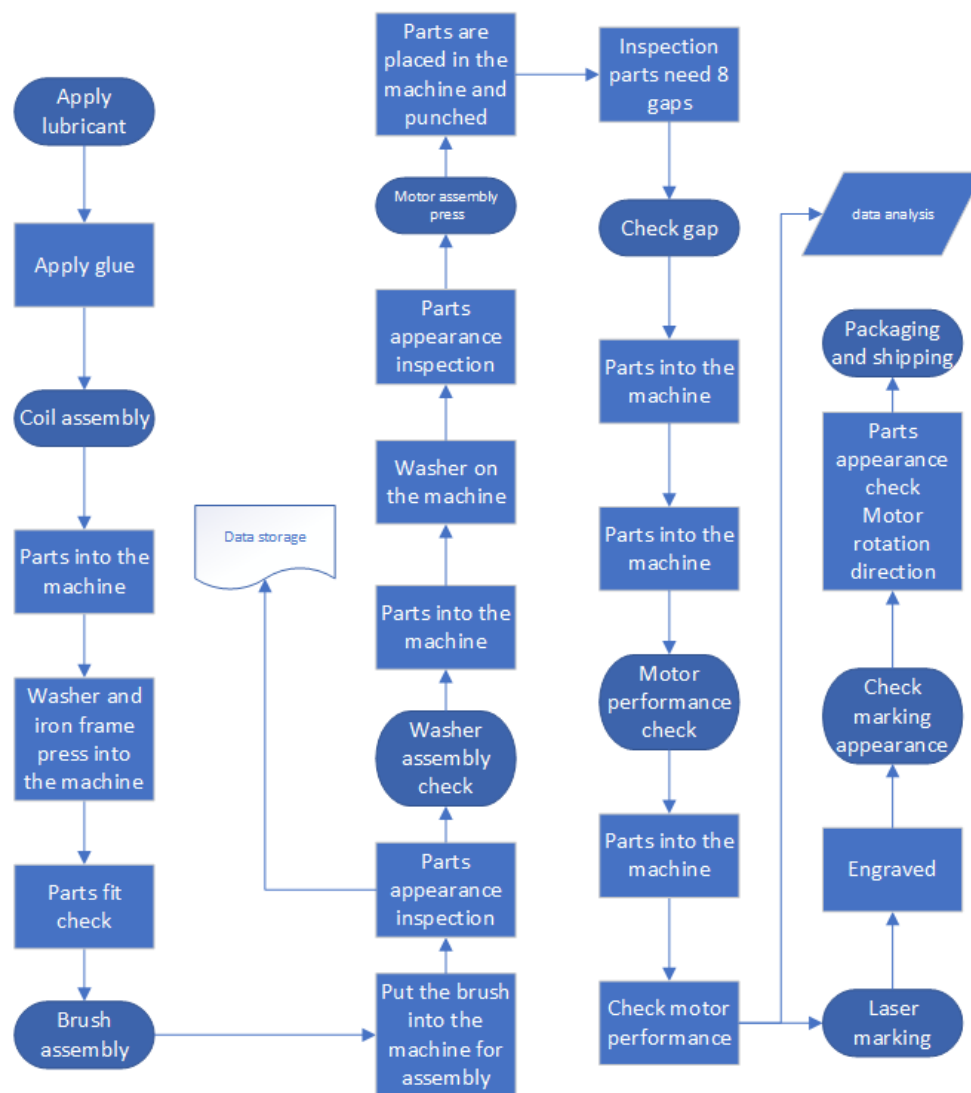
Apply lubricant

Apply glue

Coil assembly

Parts into the machine

Washer and iron frame press into the machine

Parts fit check

Brush assembly

Data storage

Put the brush into the machine for assembly

Parts appearance inspection

Washer assembly check

Parts into the machine

Washer on the machine

Parts appearance inspection

Motor assembly press

Parts are placed in the machine and punched

Inspection parts need 8 gaps

Check gap

Parts into the machine

Parts into the machine

Motor performance check

Parts into the machine

Check motor performance

data analysis

Laser marking

Engraved

Check marking appearance

Parts appearance check Motor rotation direction

Packaging and shipping